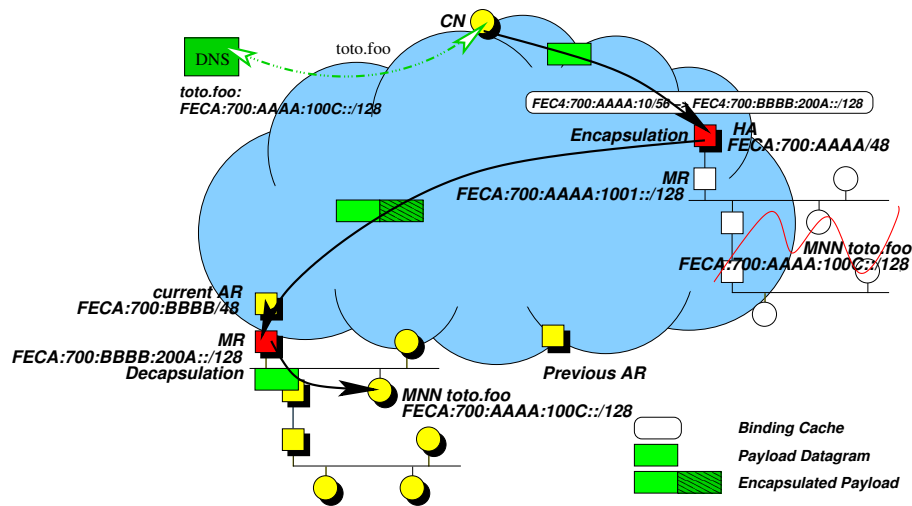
CN

DNS

toto.foo

toto.foo:
FECA:700:AAAA:100C::/128

FEC4:700:AAAA:10/56 → FEC4:700:BBBB:200A::/128

Encapsulation

HA
FECA:700:AAAA/48

MR
FECA:700:AAAA:1001::/128

MNN toto.foo
FECA:700:AAAA:100C::/128

current AR
FECA:700:BBBB/48

MR
FECA:700:BBBB:200A::/128
Decapsulation

Previous AR

MNN toto.foo
FECA:700:AAAA:100C::/128

Binding Cache

Payload Datagram

Encapsulated Payload